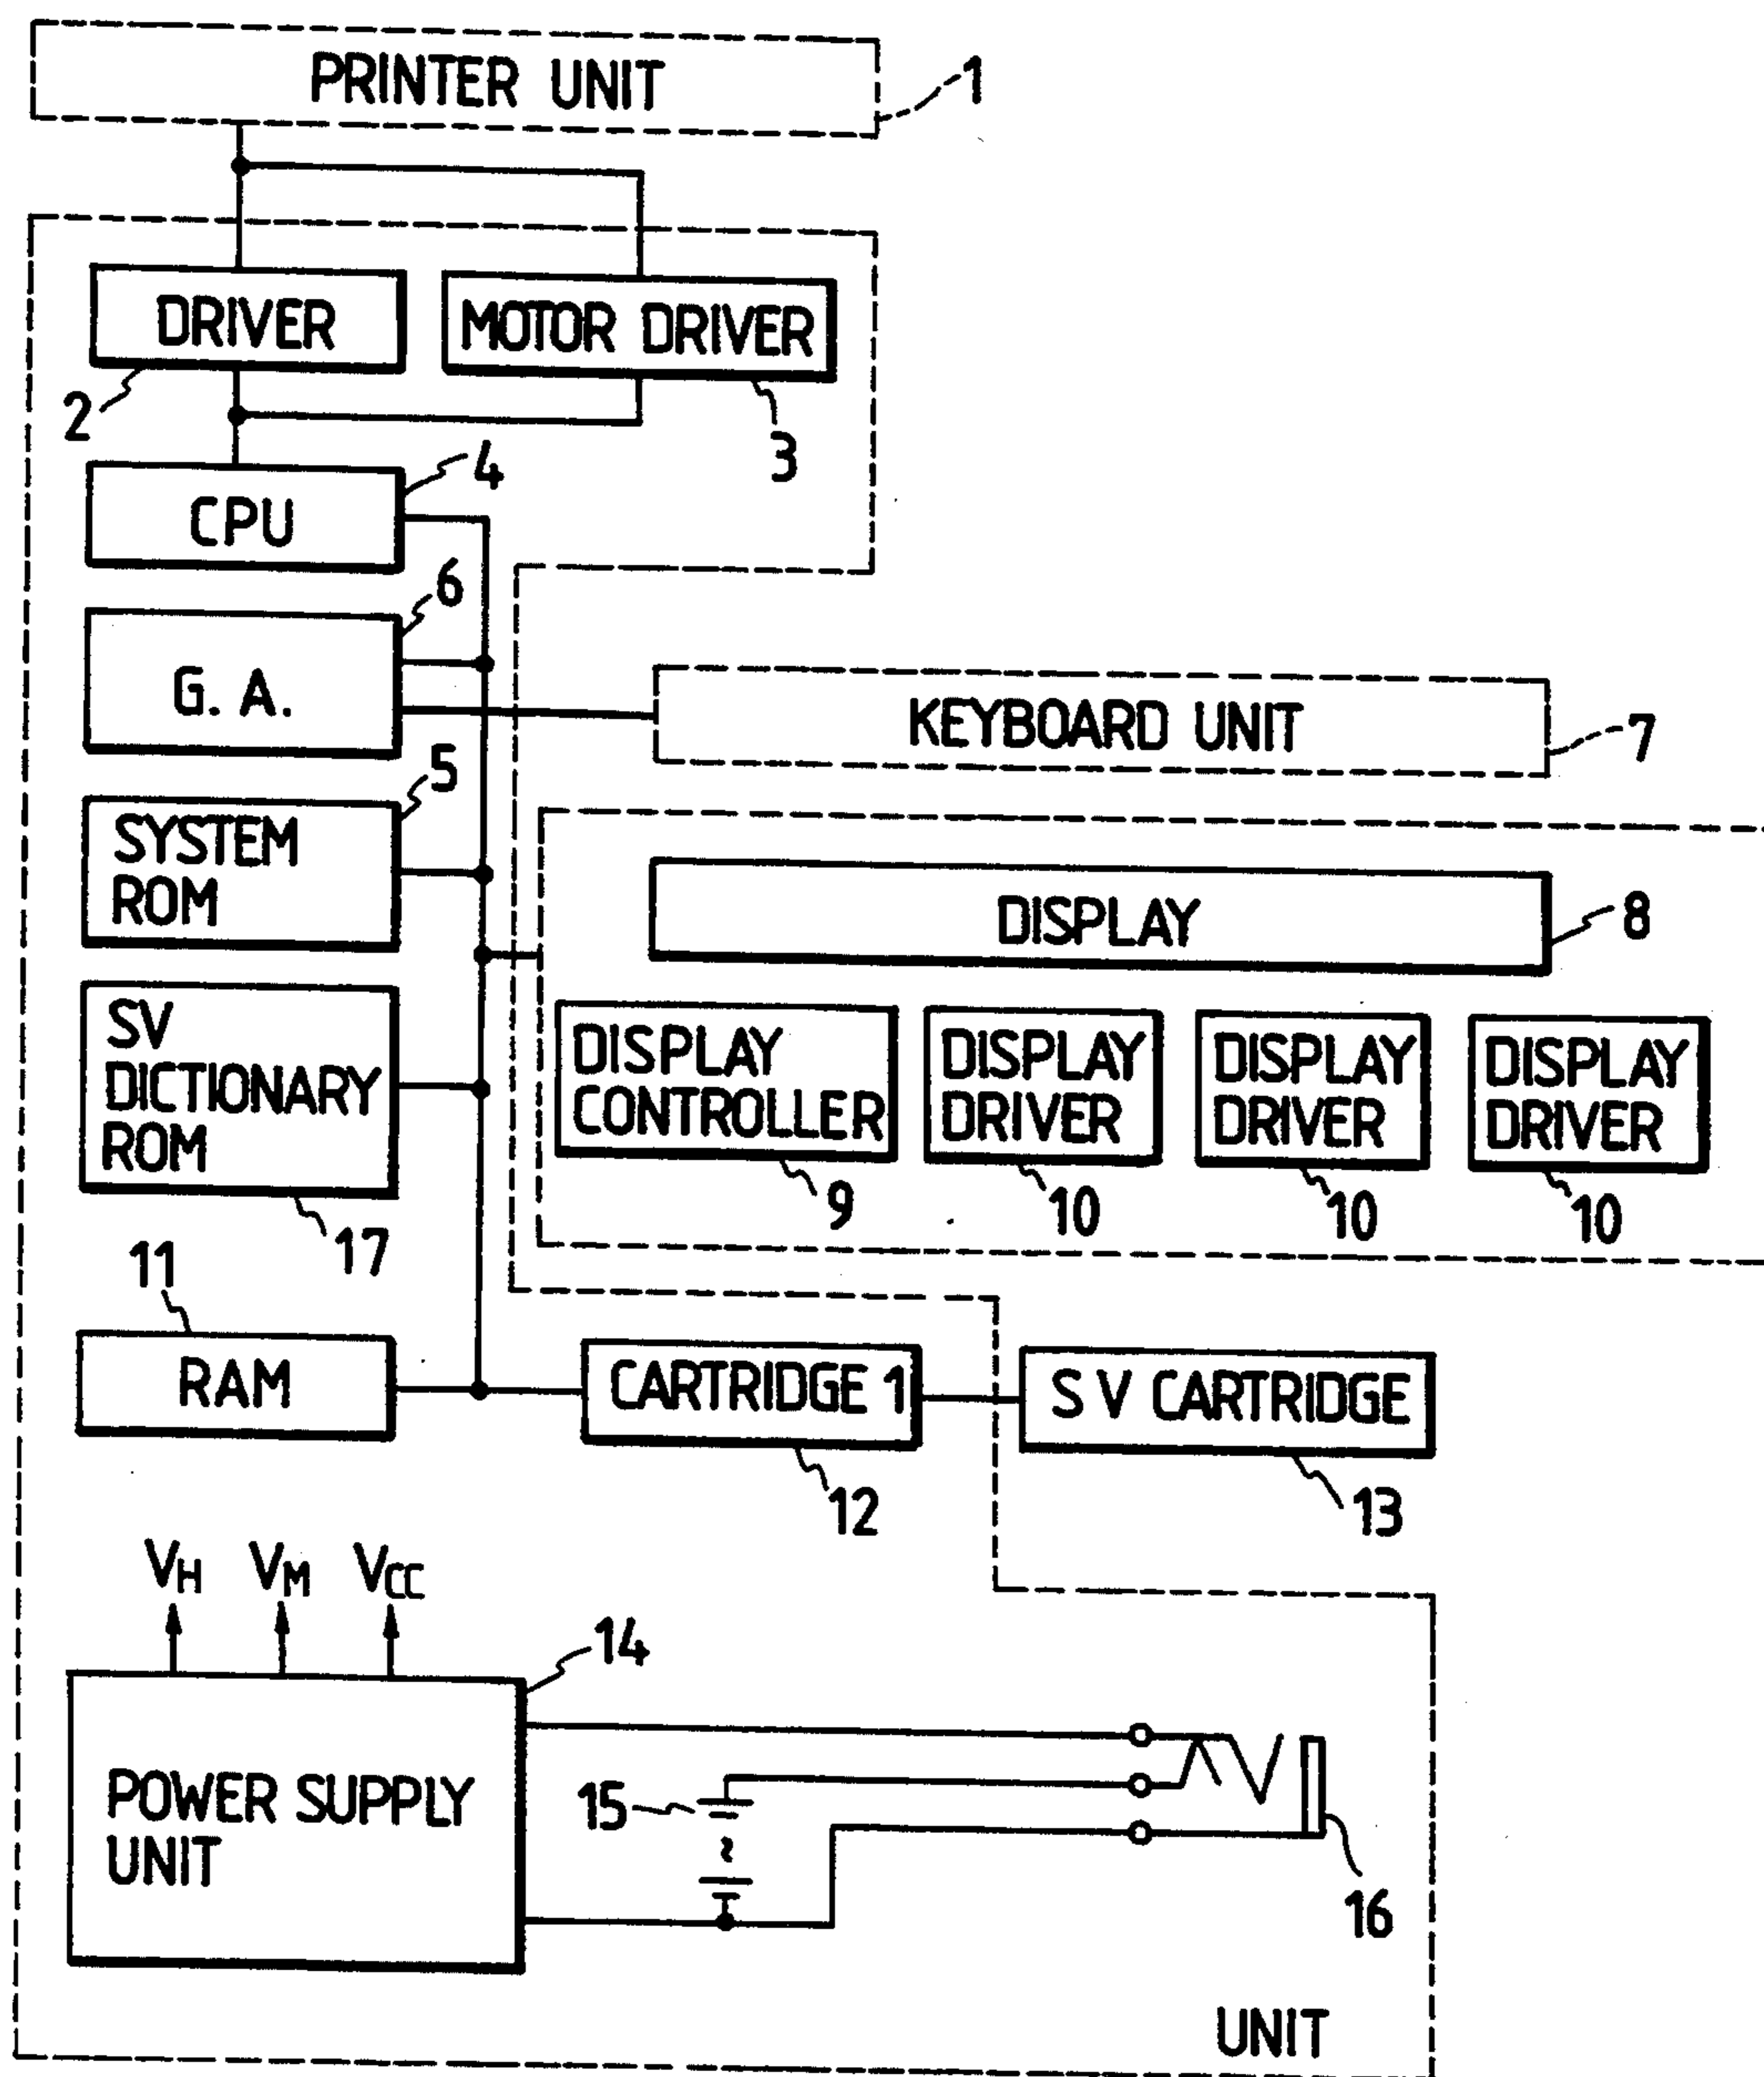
PRINTER UNIT
1
DRIVER
MOTOR DRIVER
2
3
CPU
4
6
G. A.
KEYBOARD UNIT
7
5
SYSTEM ROM
DISPLAY
8
SV DICTIONARY ROM
DISPLAY CONTROLLER
DISPLAY DRIVER
DISPLAY DRIVER
DISPLAY DRIVER
9
10
10
10
17
11
RAM
CARTRIDGE 1
S V CARTRIDGE
12
13
$V_H$ $V_M$ $V_{CC}$
14
POWER SUPPLY UNIT
15
16
UNIT